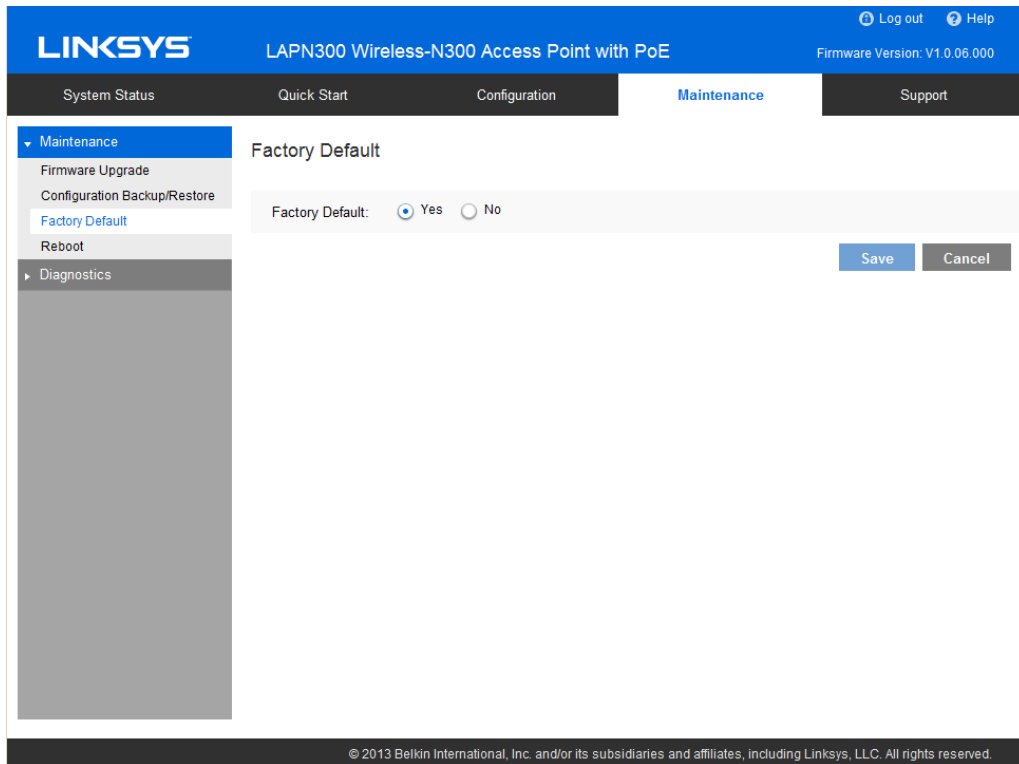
Log out Help

LINKSYS

LAPN300 Wireless-N300 Access Point with PoE

Firmware Version: V1.0.06.000

System Status | Quick Start | Configuration | Maintenance | Support

Maintenance
Firmware Upgrade
Configuration Backup/Restore
Factory Default
Reboot
Diagnostics

Factory Default

Factory Default: Yes No

Save Cancel

© 2013 Belkin International, Inc. and/or its subsidiaries and affiliates, including Linksys, LLC. All rights reserved.